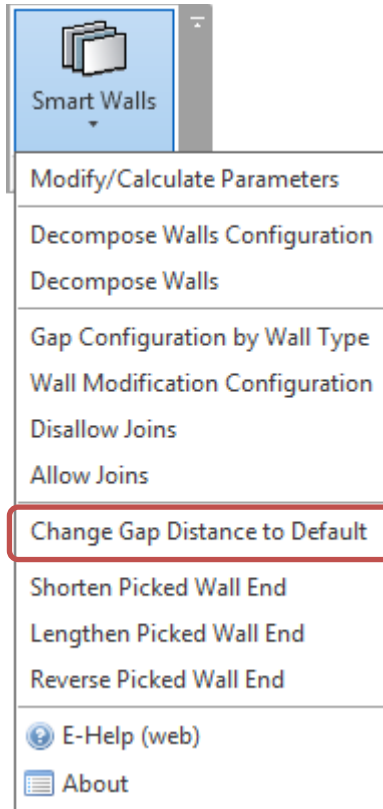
Smart Walls

Modify/Calculate Parameters

Decompose Walls Configuration

Decompose Walls

Gap Configuration by Wall Type

Wall Modification Configuration

Disallow Joins

Allow Joins

Change Gap Distance to Default

Shorten Picked Wall End

Lengthen Picked Wall End

Reverse Picked Wall End

E-Help (web)

About